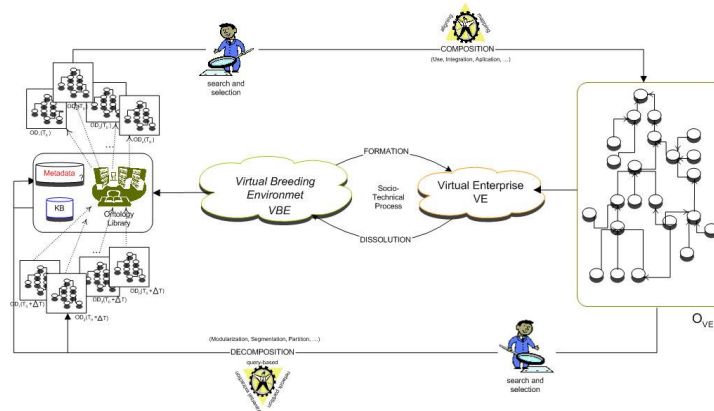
search and selection

COMPOSITION

(Use, Integration, Aplication, ...)

$OD_1(T_n)$

$OD_2(T_n)$

$OD_3(T_n)$

$OD_n(T_n)$

Metadata

KB

Ontology Library

Virtual Breeding Environmet VBE

FORMATION

Socio-Technical Process

DISSOLUTION

Virtual Enterprise VE

$OD_1(T_n+\Delta T)$

$OD_2(T_n+\Delta T)$

$OD_3(T_n+\Delta T)$

$OD_n(T_n+\Delta T)$

$O_{VE}$

(Modularization, Segmentation, Partition, ...)

DECOMPOSITION

query-based

search and selection